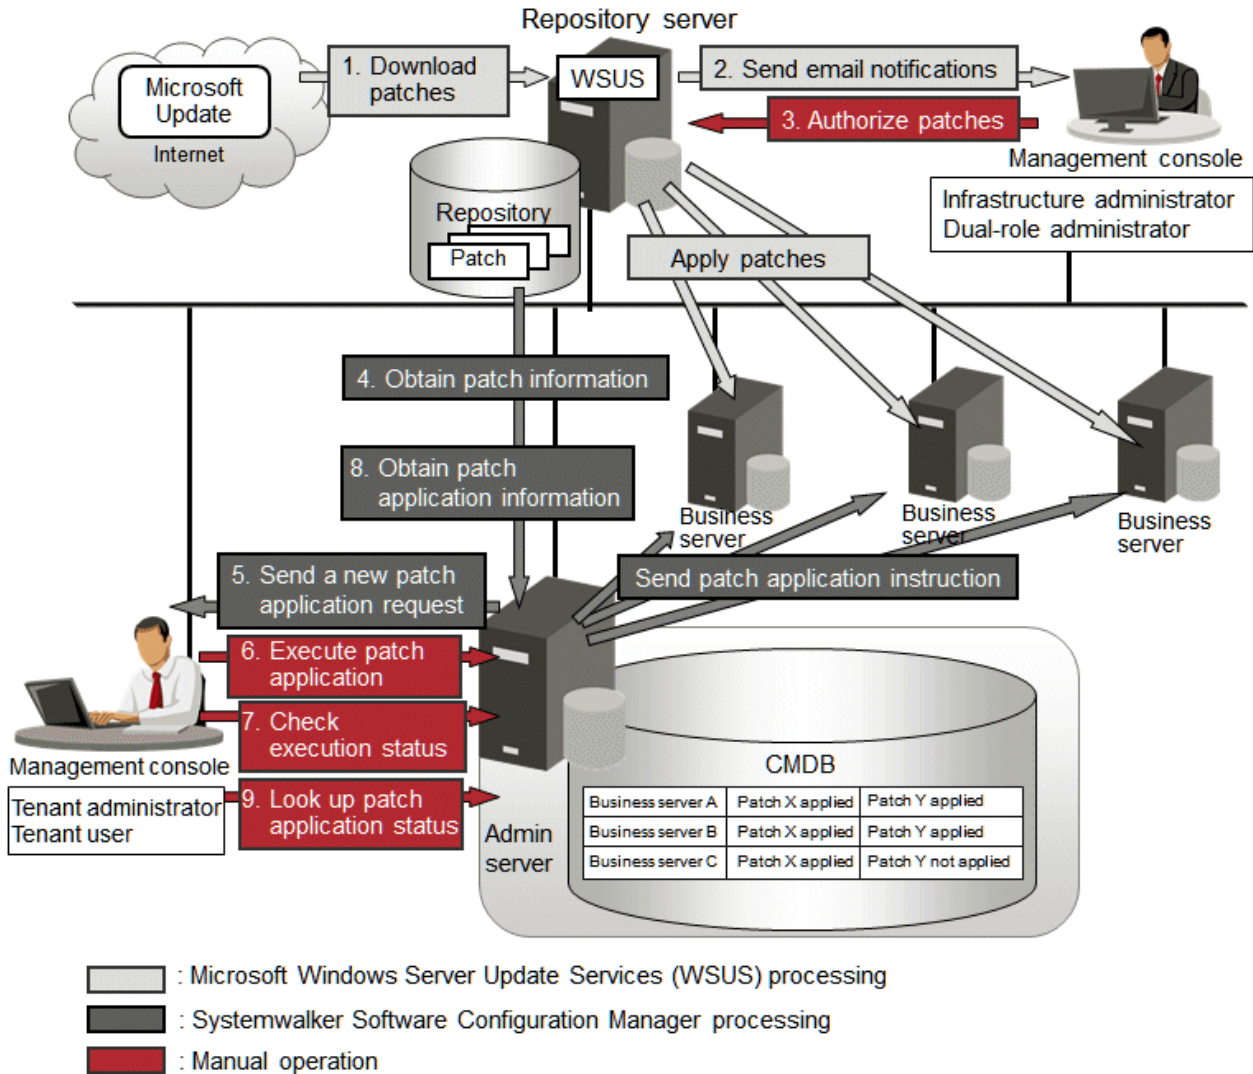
Repository server

Microsoft Update

Internet

1. Download patches

WSUS

2. Send email notifications

3. Authorize patches

Management console

Infrastructure administrator
Dual-role administrator

Repository

Patch

Apply patches

4. Obtain patch information

8. Obtain patch application information

Business server

Business server

Business server

5. Send a new patch application request

Send patch application instruction

6. Execute patch application

7. Check execution status

9. Look up patch application status

Management console

Tenant administrator
Tenant user

Admin server

CMDB

| Business server A | Patch X applied | Patch Y applied |
|---|---|---|
| Business server B | Patch X applied | Patch Y applied |
| Business server C | Patch X applied | Patch Y not applied |

: Microsoft Windows Server Update Services (WSUS) processing

: Systemwalker Software Configuration Manager processing

: Manual operation